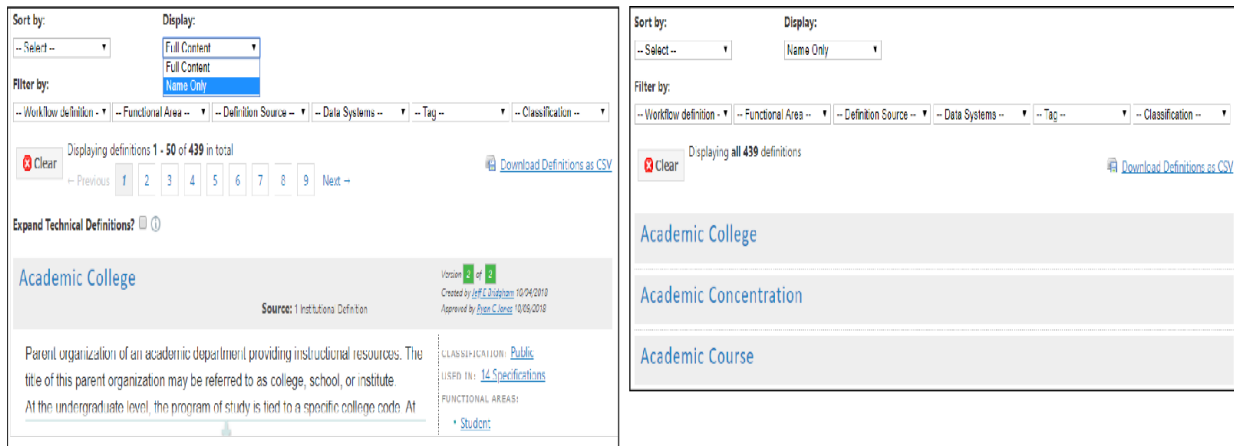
Sort by:
-- Select --
Display:
Full Content
Full Content
Name Only
Filter by:
-- Workflow definition -- | -- Functional Area -- | -- Definition Source -- | -- Data Systems -- | -- Tag -- | -- Classification --

Clear
Displaying definitions 1 - 50 of 439 in total
← Previous 1 2 3 4 5 6 7 8 9 Next →
Download Definitions as CSV

Expand Technical Definitions?

Academic College
Version 2 of 2
Created by Jeff E Bridgham 10/04/2018
Approved by Ryan C Jones 10/05/2018
Source: 1 Institutional Definition

Parent organization of an academic department providing instructional resources. The title of this parent organization may be referred to as college, school, or institute. At the undergraduate level, the program of study is tied to a specific college code. At

CLASSIFICATION: Public
USED IN: 14 Specifications
FUNCTIONAL AREAS:
• Student

Sort by:
-- Select --
Display:
Name Only
Filter by:
-- Workflow definition -- | -- Functional Area -- | -- Definition Source -- | -- Data Systems -- | -- Tag -- | -- Classification --

Clear
Displaying all 439 definitions
Download Definitions as CSV

Academic College

Academic Concentration

Academic Course